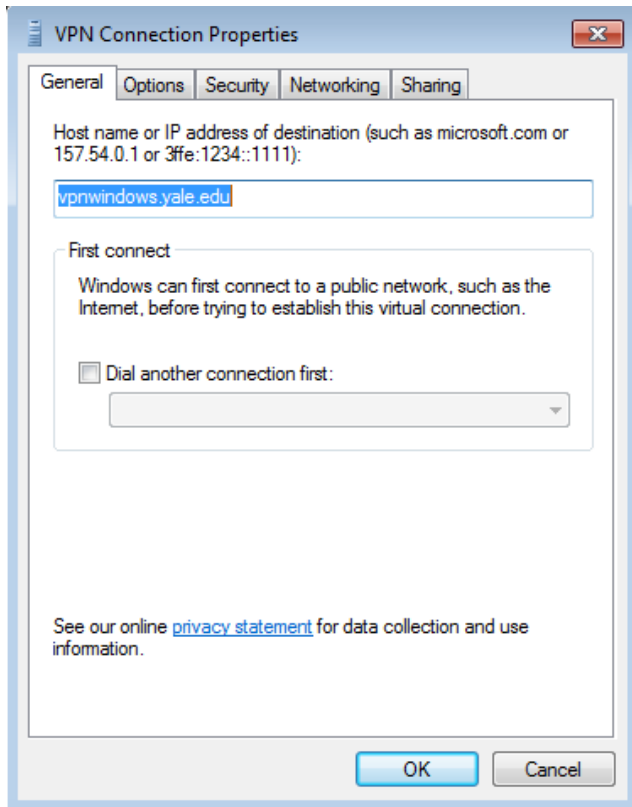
VPN Connection Properties

General | Options | Security | Networking | Sharing

Host name or IP address of destination (such as microsoft.com or 157.54.0.1 or 3ffe:1234::1111):

vpnwindows.yale.edu

First connect

Windows can first connect to a public network, such as the Internet, before trying to establish this virtual connection.

Dial another connection first:

See our online privacy statement for data collection and use information.

OK | Cancel